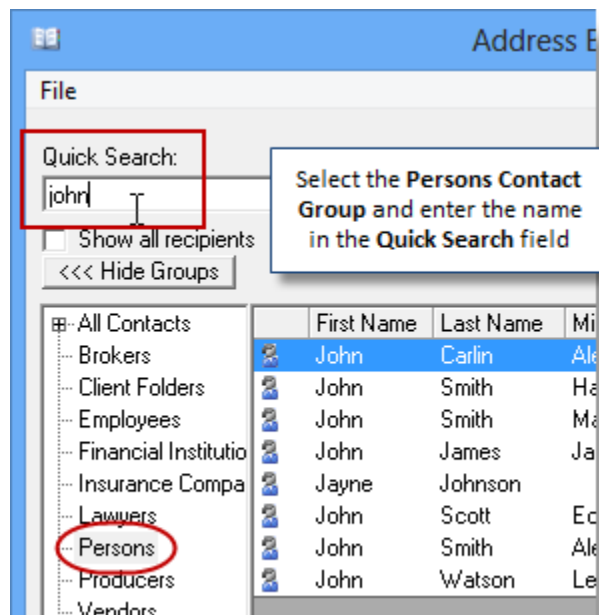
Address B

File

Quick Search:

john

Show all recipients

<<< Hide Groups

Select the **Persons Contact Group** and enter the name in the **Quick Search** field

All Contacts
Brokers
Client Folders
Employees
Financial Institutio
Insurance Compa
Lawyers
Persons
Producers
Vendors

| First Name | Last Name | Mi |
|---|---|---|
| John | Carlin | Ale |
| John | Smith | Ha |
| John | Smith | Ma |
| John | James | Ja |
| Jayne | Johnson | |
| John | Scott | Ed |
| John | Smith | Ale |
| John | Watson | Le |